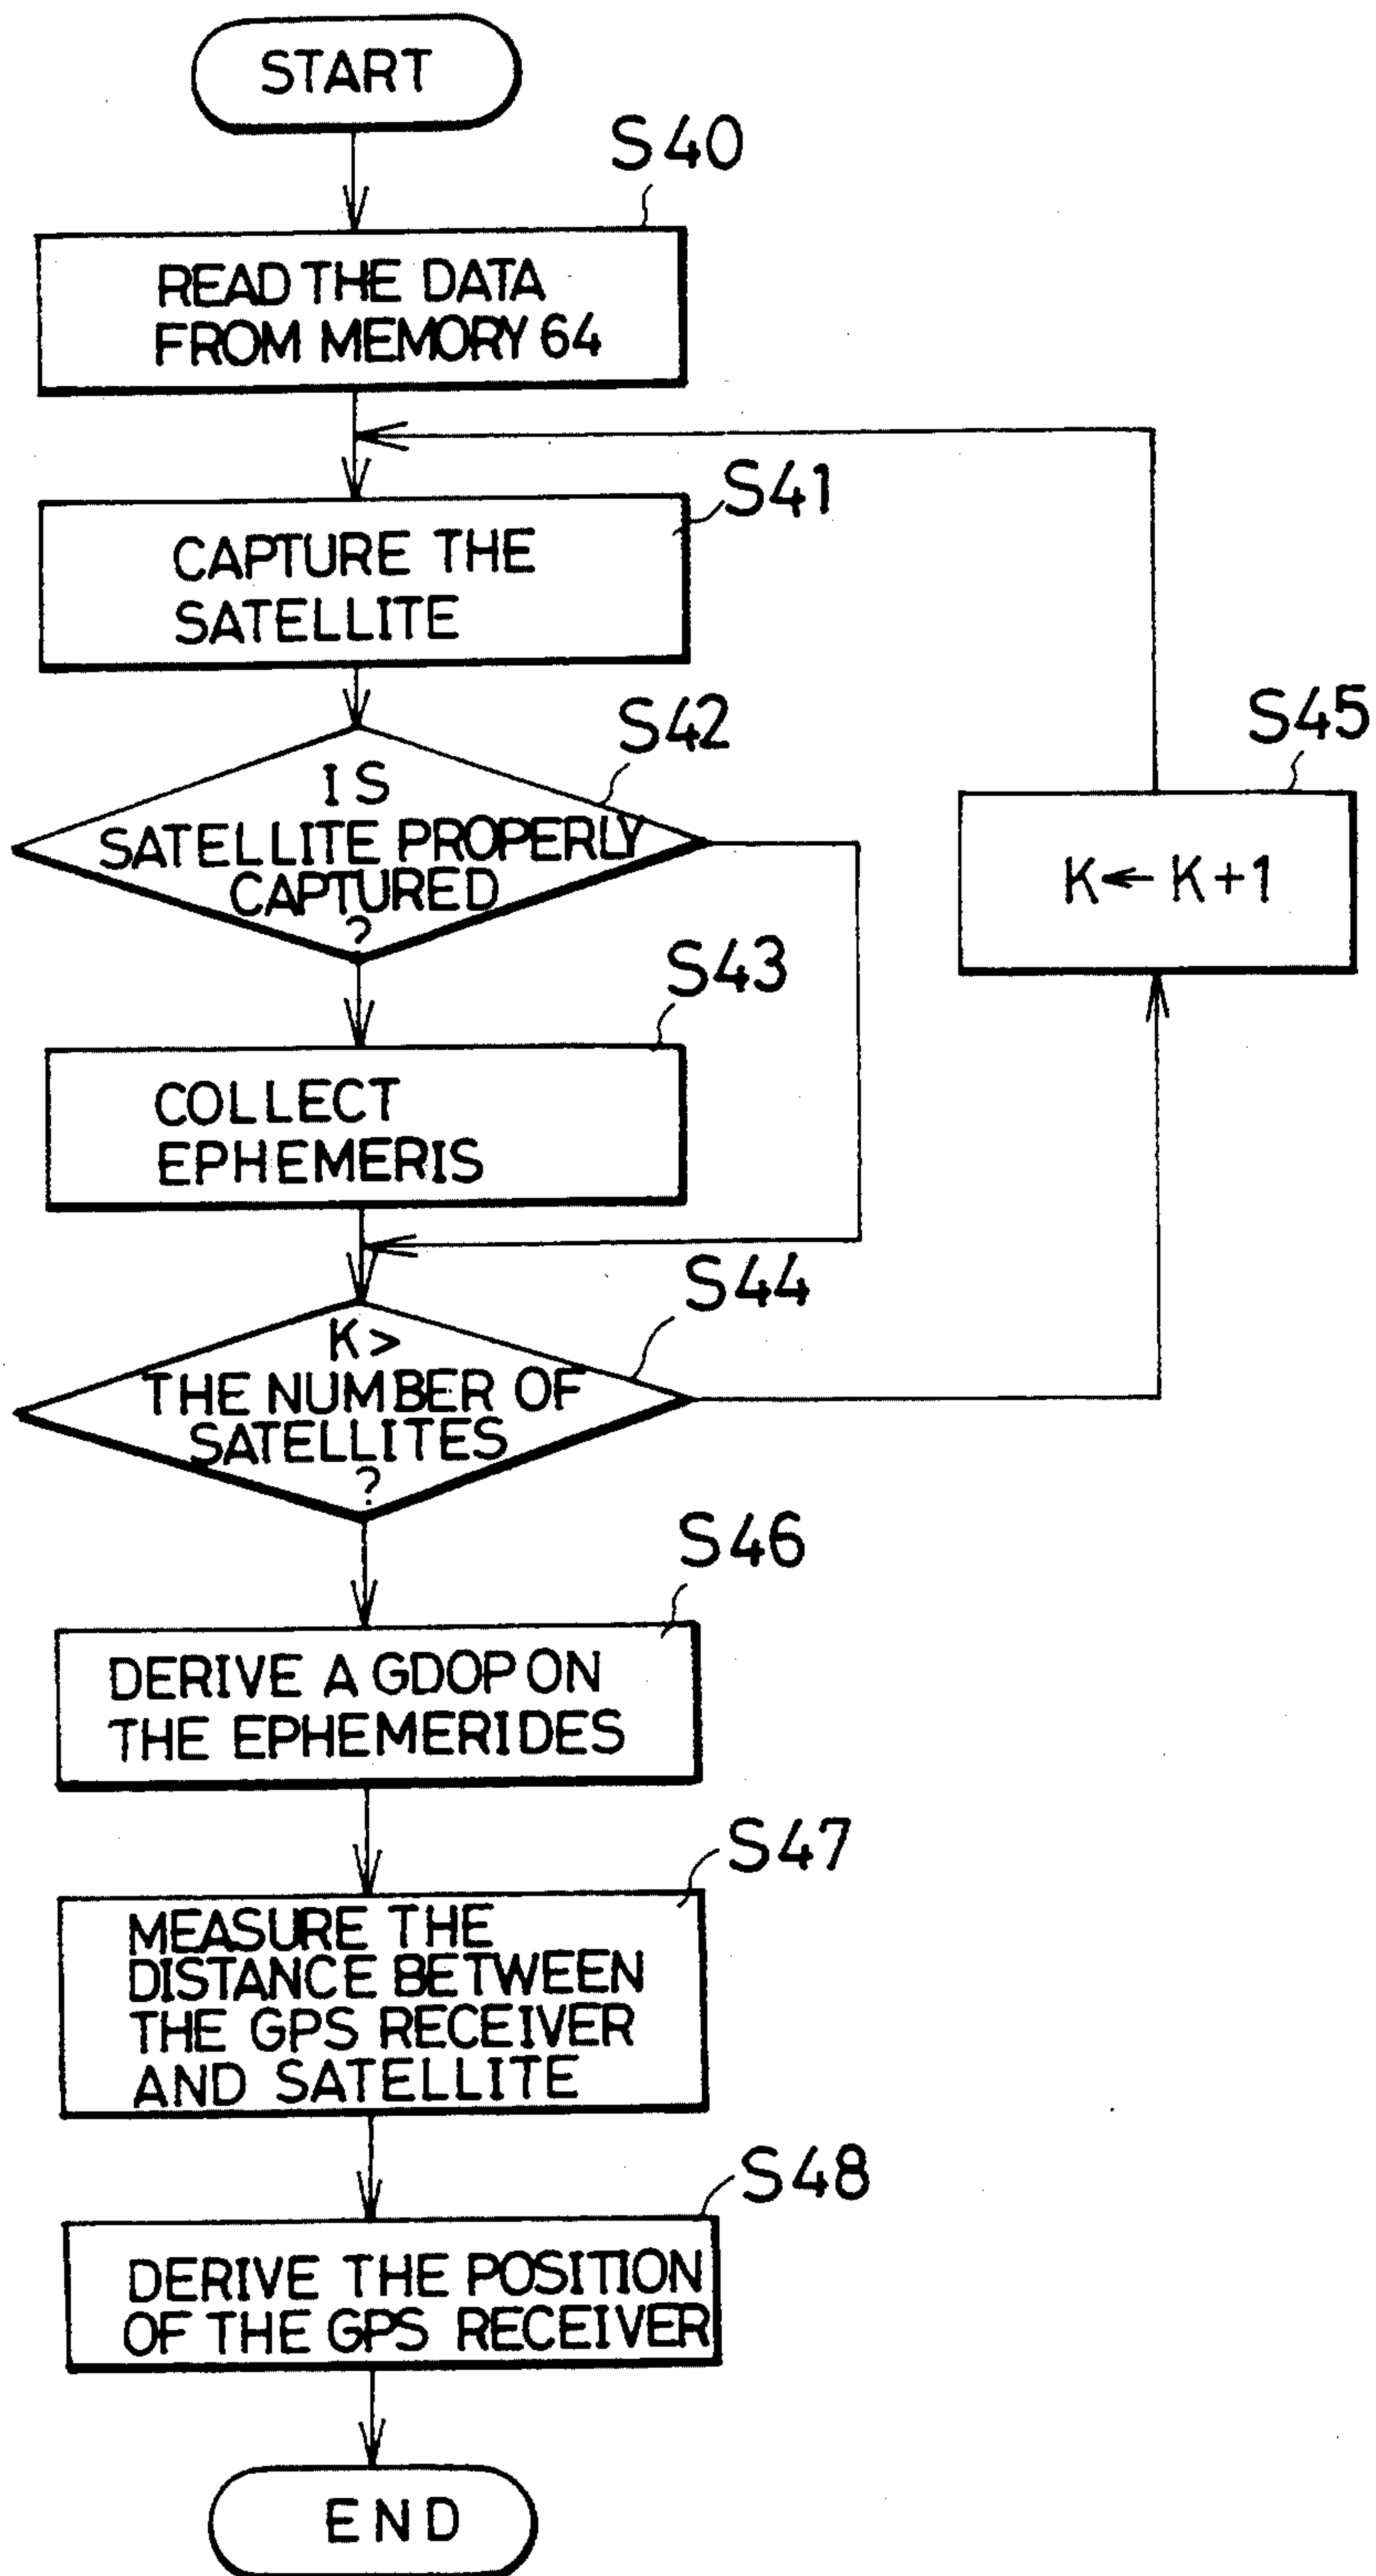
START

S40

READ THE DATA FROM MEMORY 64

S41

CAPTURE THE SATELLITE

S42

IS SATELLITE PROPERLY CAPTURED ?

S45

K ← K+1

S43

COLLECT EPHEMERIS

S44

K > THE NUMBER OF SATELLITES ?

S46

DERIVE A GDOP ON THE EPHEMERIDES

S47

MEASURE THE DISTANCE BETWEEN THE GPS RECEIVER AND SATELLITE

S48

DERIVE THE POSITION OF THE GPS RECEIVER

END